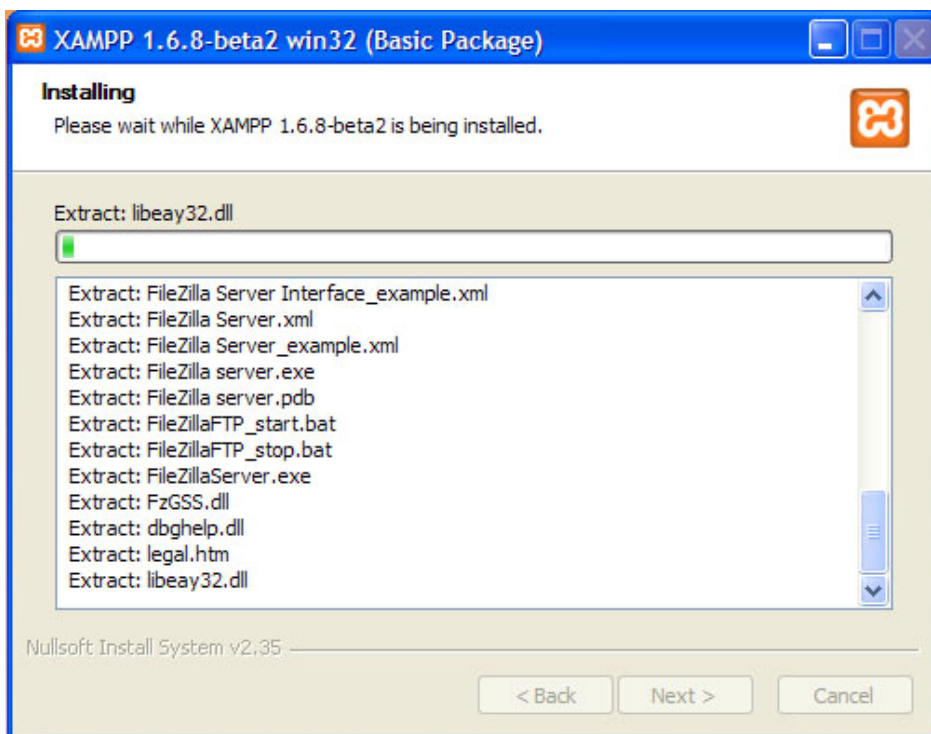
XAMPP 1.6.8-beta2 win32 (Basic Package)

Installing
Please wait while XAMPP 1.6.8-beta2 is being installed.

Extract: libeay32.dll

Extract: FileZilla Server Interface_example.xml
Extract: FileZilla Server.xml
Extract: FileZilla Server_example.xml
Extract: FileZilla server.exe
Extract: FileZilla server.pdb
Extract: FileZillaFTP_start.bat
Extract: FileZillaFTP_stop.bat
Extract: FileZillaServer.exe
Extract: FzGSS.dll
Extract: dbghelp.dll
Extract: legal.htm
Extract: libeay32.dll

Nullsoft Install System v2.35

< Back
Next >
Cancel